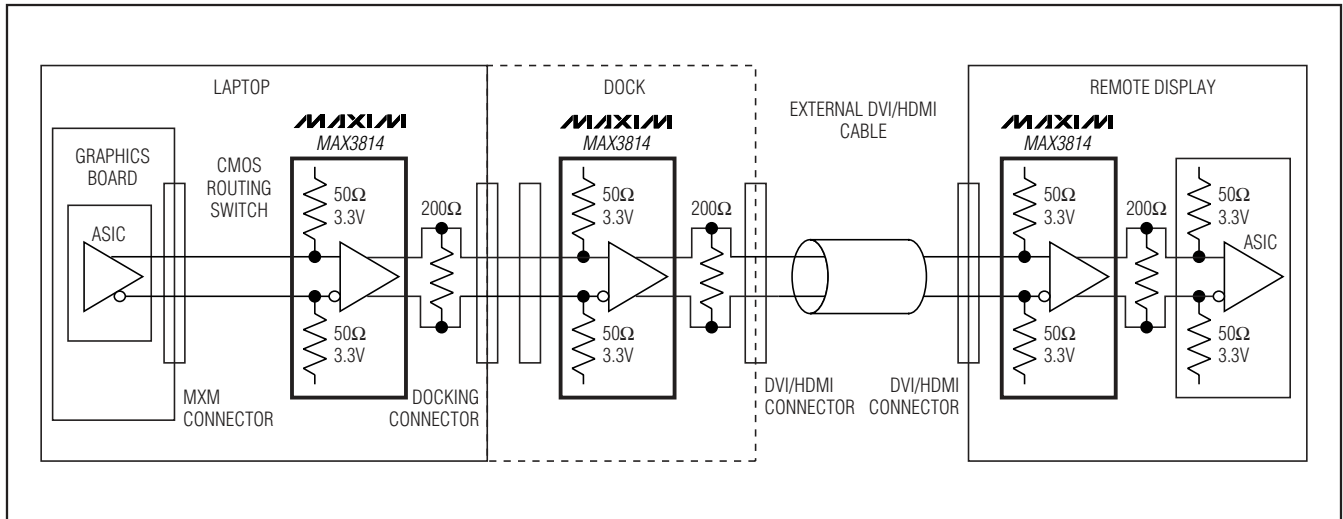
LAPTOP

GRAPHICS BOARD

ASIC

CMOS ROUTING SWITCH

MAXIM
MAX3814

50Ω
3.3V

50Ω
3.3V

200Ω

MXM CONNECTOR

DOCKING CONNECTOR

DOCK

MAXIM
MAX3814

50Ω
3.3V

50Ω
3.3V

200Ω

EXTERNAL DVI/HDMI CABLE

DVI/HDMI CONNECTOR

DVI/HDMI CONNECTOR

REMOTE DISPLAY

MAXIM
MAX3814

50Ω
3.3V

50Ω
3.3V

200Ω

50Ω
3.3V

ASIC

50Ω
3.3V